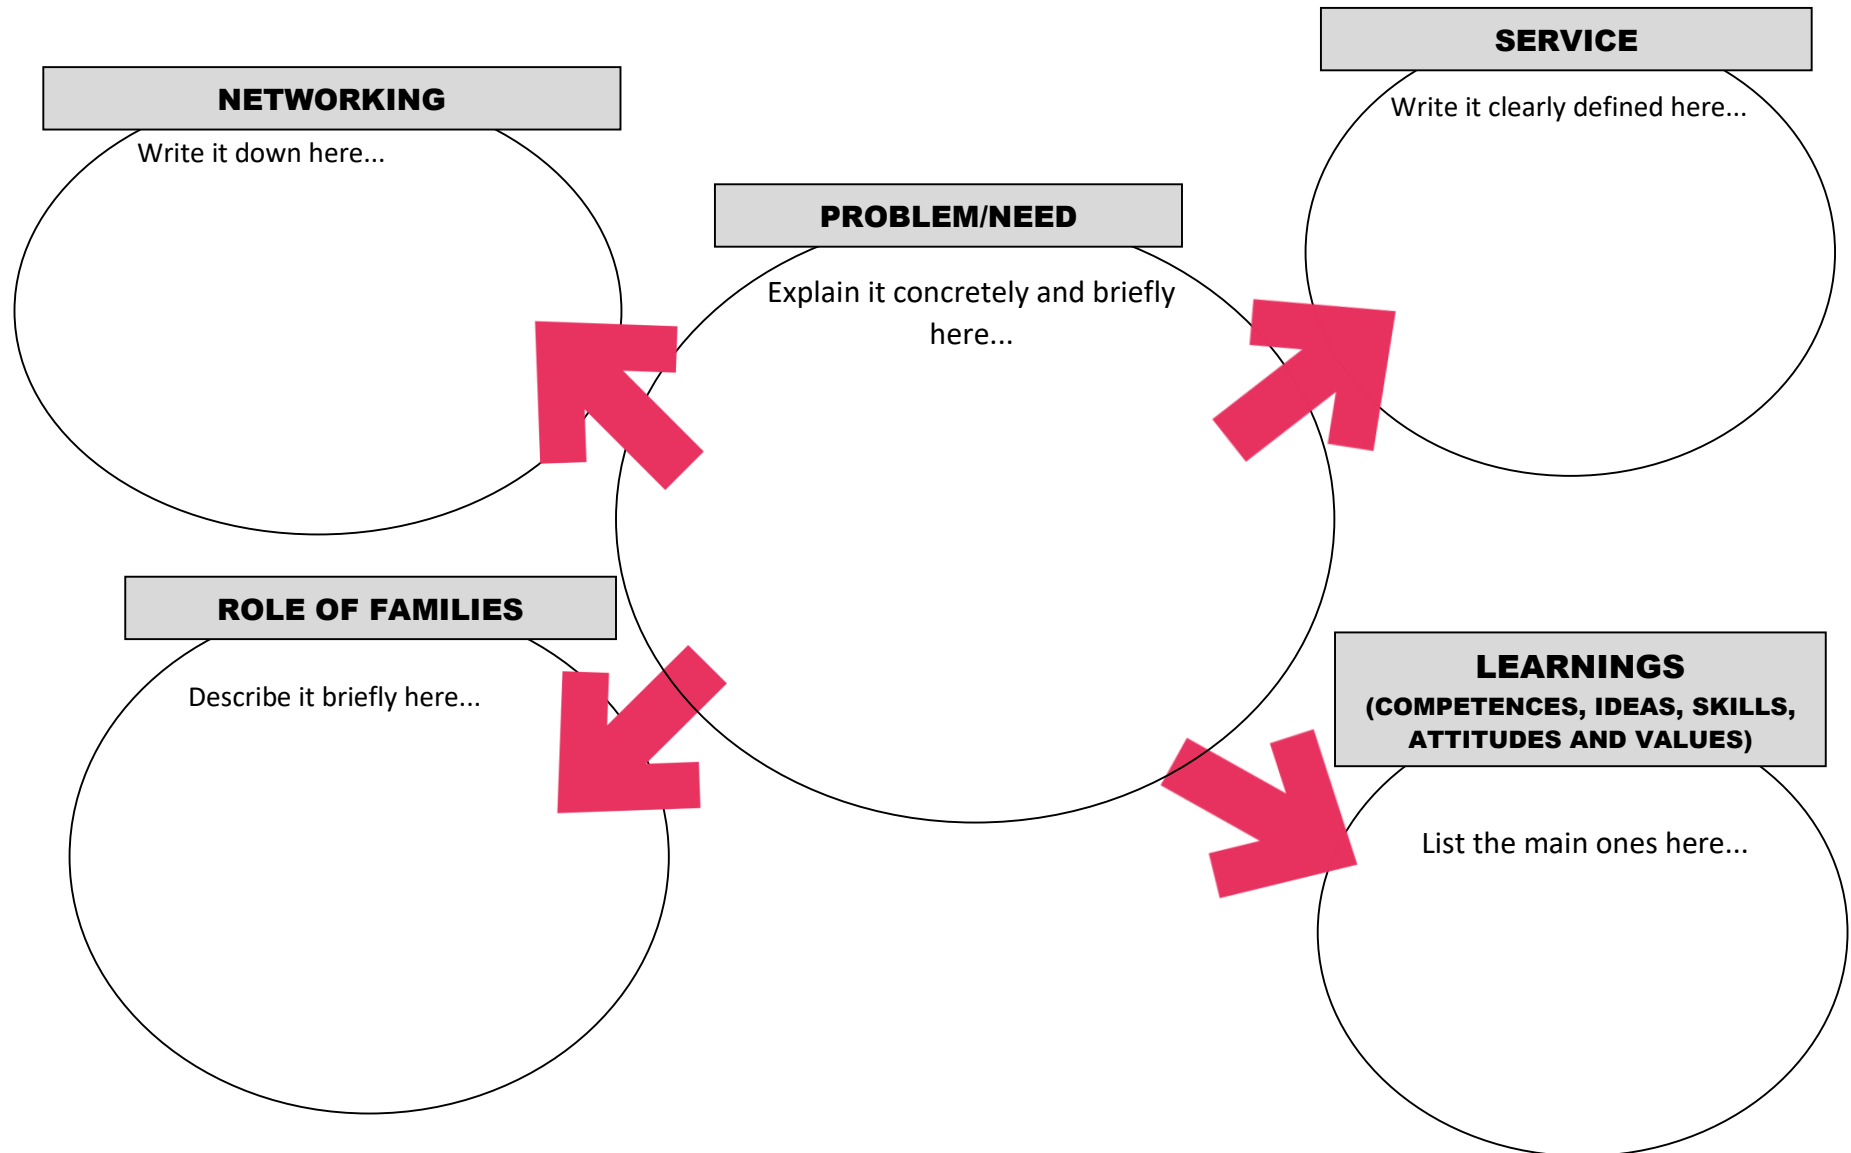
NETWORKING
Write it down here...

SERVICE
Write it clearly defined here...

PROBLEM/NEED
Explain it concretely and briefly here...

ROLE OF FAMILIES
Describe it briefly here...

LEARNINGS
(COMPETENCES, IDEAS, SKILLS, ATTITUDES AND VALUES)
List the main ones here...